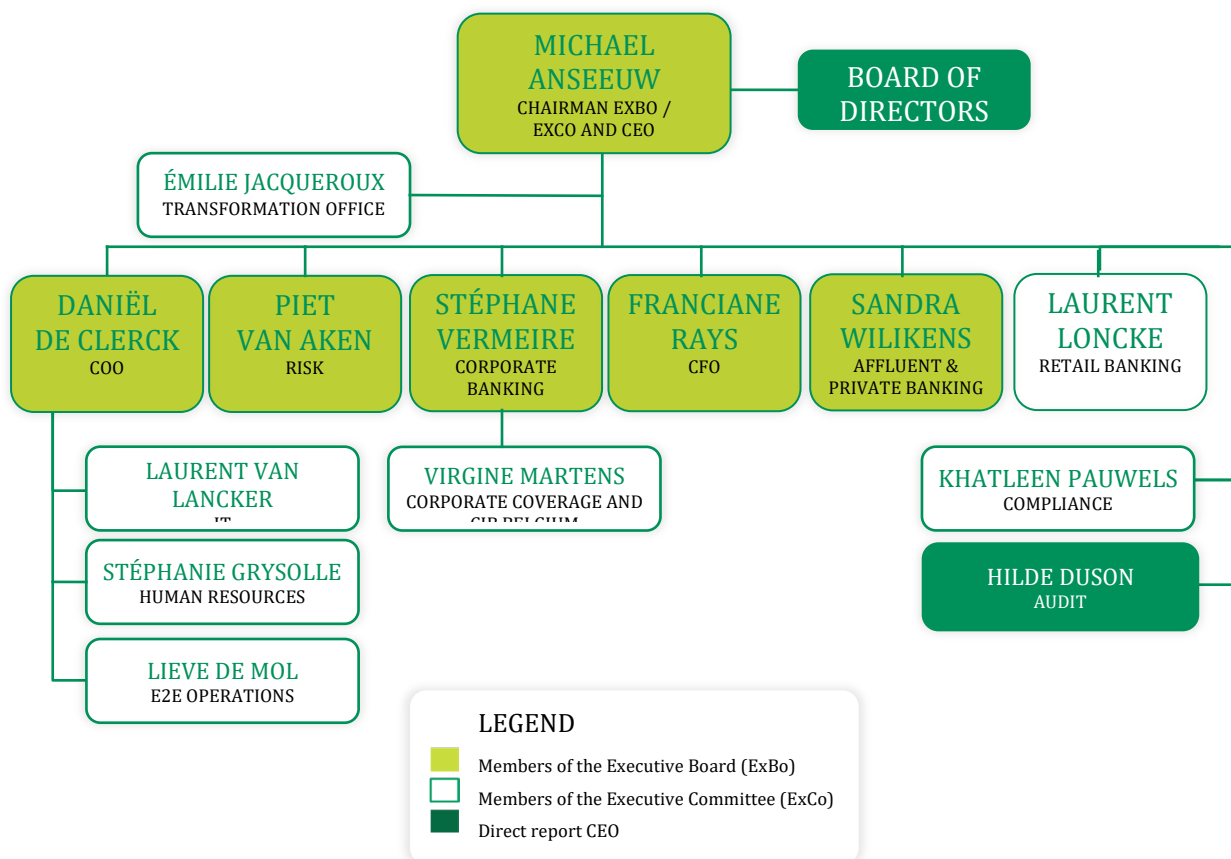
MICHAEL ANSEEUW
CHAIRMAN EXBO / EXCO AND CEO

BOARD OF DIRECTORS

ÉMILIE JACQUEROUX
TRANSFORMATION OFFICE

DANIËL DE CLERCK
COO

PIET VAN AKEN
RISK

STÉPHANE VERMEIRE
CORPORATE BANKING

FRANCIANE RAYS
CFO

SANDRA WILIKENS
AFFLUENT & PRIVATE BANKING

LAURENT LONCKE
RETAIL BANKING

LAURENT VAN LANCKER
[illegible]

VIRGINE MARTENS
CORPORATE COVERAGE AND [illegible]

KHATLEEN PAUWELS
COMPLIANCE

STÉPHANIE GRYSOLLE
HUMAN RESOURCES

HILDE DUSON
AUDIT

LIEVE DE MOL
E2E OPERATIONS

LEGEND
Members of the Executive Board (ExBo)
Members of the Executive Committee (ExCo)
Direct report CEO